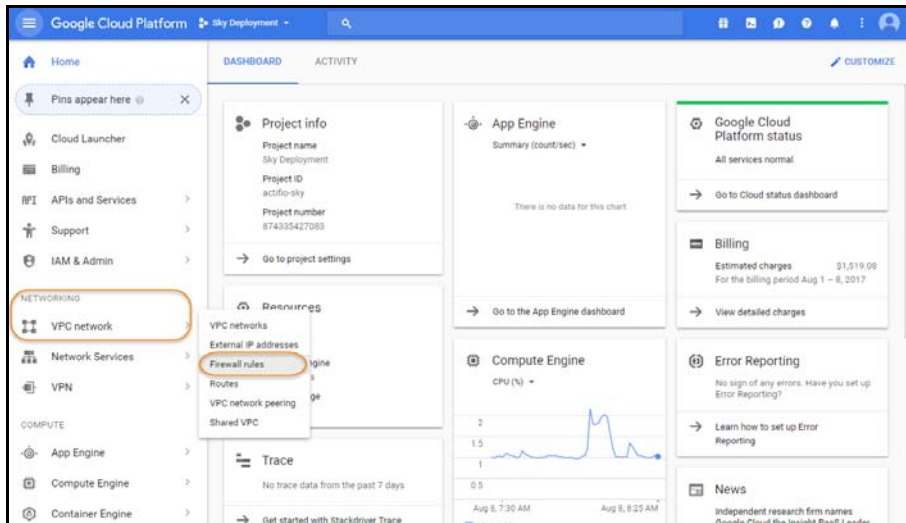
Google Cloud Platform Sky Deployment

Home

Pins appear here

Cloud Launcher

Billing

APIs and Services

Support

IAM & Admin

NETWORKING

VPC network

Network Services

VPN

COMPUTE

App Engine

Compute Engine

Container Engine

VPC networks
External IP addresses
Firewall rules
Routes
VPC network peering
Shared VPC

DASHBOARD ACTIVITY CUSTOMIZE

Project info
Project name
Sky Deployment
Project ID
actifio-sky
Project number
874335427083

→ Go to project settings

Resources

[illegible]gine

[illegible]ge

Trace
No trace data from the past 7 days

→ Get started with Stackdriver Trace

App Engine
Summary (count/sec)

There is no data for this chart

→ Go to the App Engine dashboard

Compute Engine
CPU (%)

2
1.5
1
0.5
Aug 8, 7:30 AM Aug 8, 8:25 AM

Google Cloud Platform status
All services normal

→ Go to Cloud status dashboard

Billing
Estimated charges $1,519.08
For the billing period Aug 1 – 8, 2017

→ View detailed charges

Error Reporting
No sign of any errors. Have you set up Error Reporting?

→ Learn how to set up Error Reporting

News
Independent research firm names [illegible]